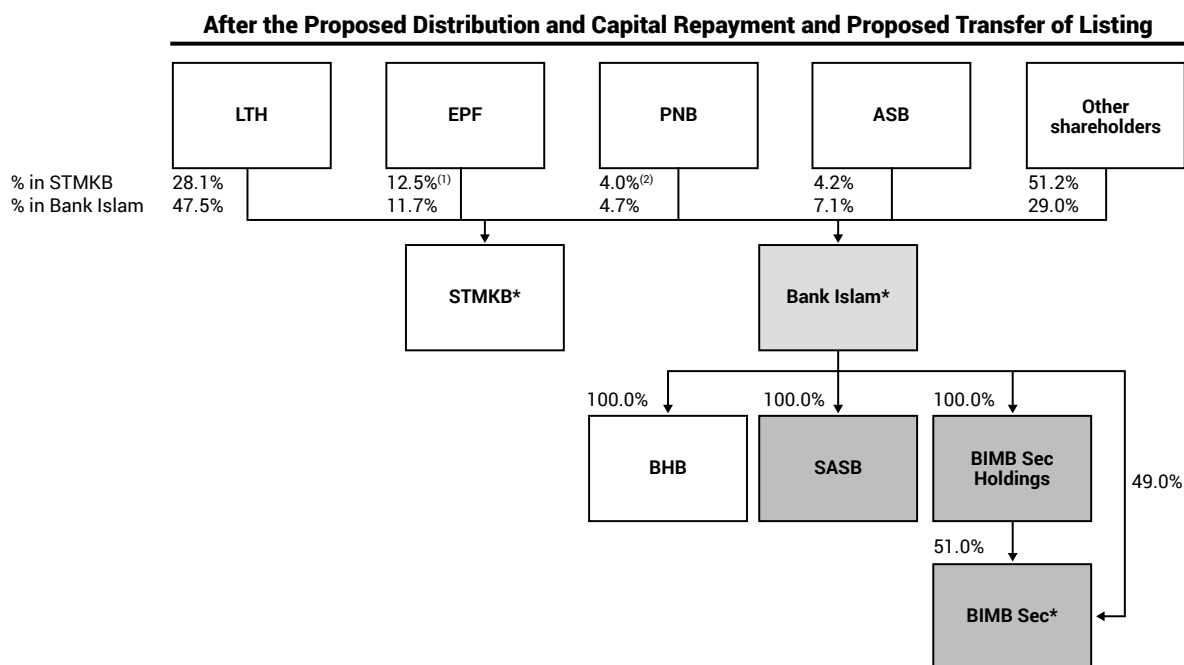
After the Proposed Distribution and Capital Repayment and Proposed Transfer of Listing

LTH

EPF

PNB

ASB

Other shareholders

% in STMKB
% in Bank Islam

28.1%
47.5%

12.5%$^{(1)}$
11.7%

4.0%$^{(2)}$
4.7%

4.2%
7.1%

51.2%
29.0%

STMKB*

Bank Islam*

100.0%

BHB

100.0%

SASB

100.0%

BIMB Sec Holdings

49.0%

51.0%

BIMB Sec*